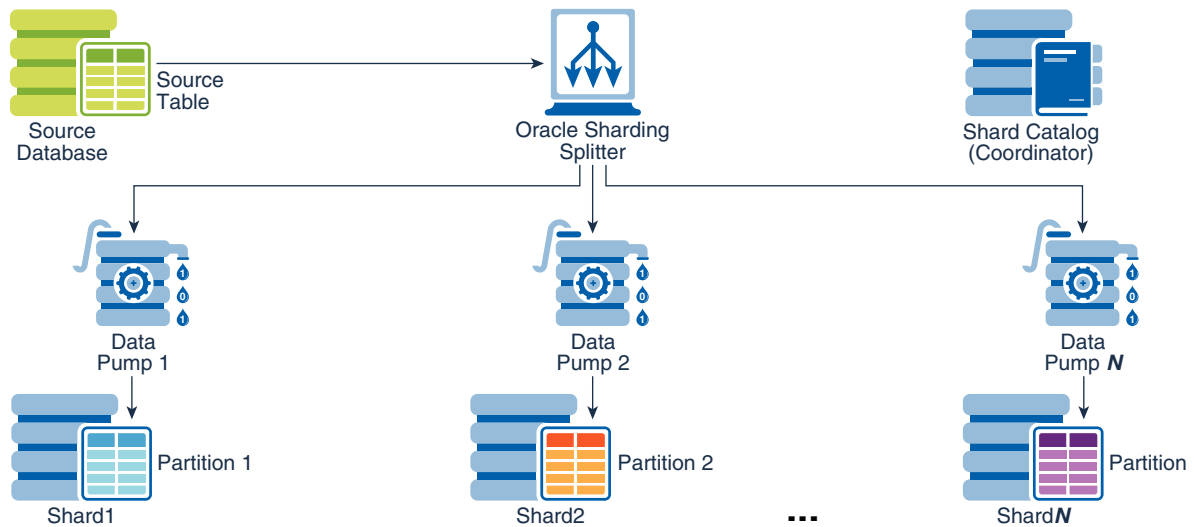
Source Table

Source Database

Oracle Sharding Splitter

Shard Catalog (Coordinator)

1
0
1

Data Pump 1

1
0
1

Data Pump 2

1
0
1

Data Pump ***N***

Partition 1

Shard1

Partition 2

Shard2

...

Partition

Shard***N***